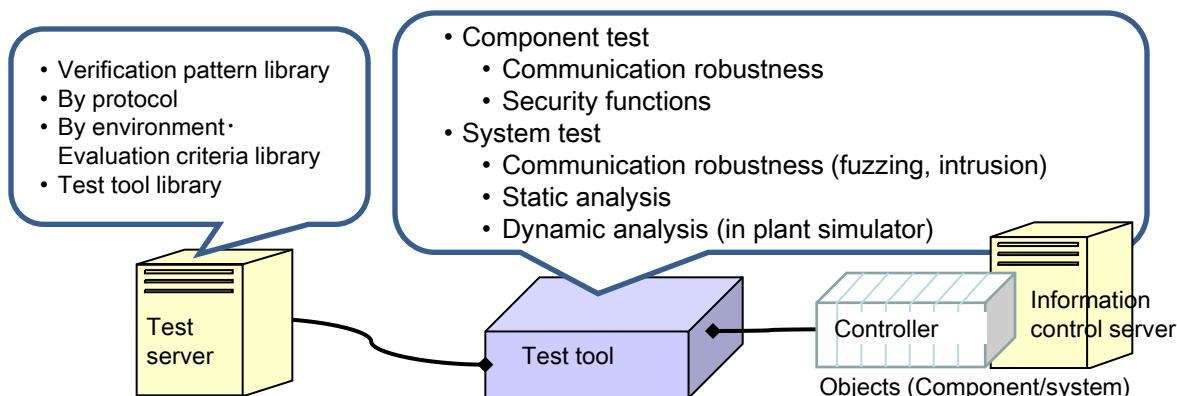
• Verification pattern library
• By protocol
• By environment・
Evaluation criteria library
• Test tool library

• Component test
  • Communication robustness
  • Security functions
• System test
  • Communication robustness (fuzzing, intrusion)
  • Static analysis
  • Dynamic analysis (in plant simulator)

Test server

Test tool

Controller

Information control server

Objects (Component/system)